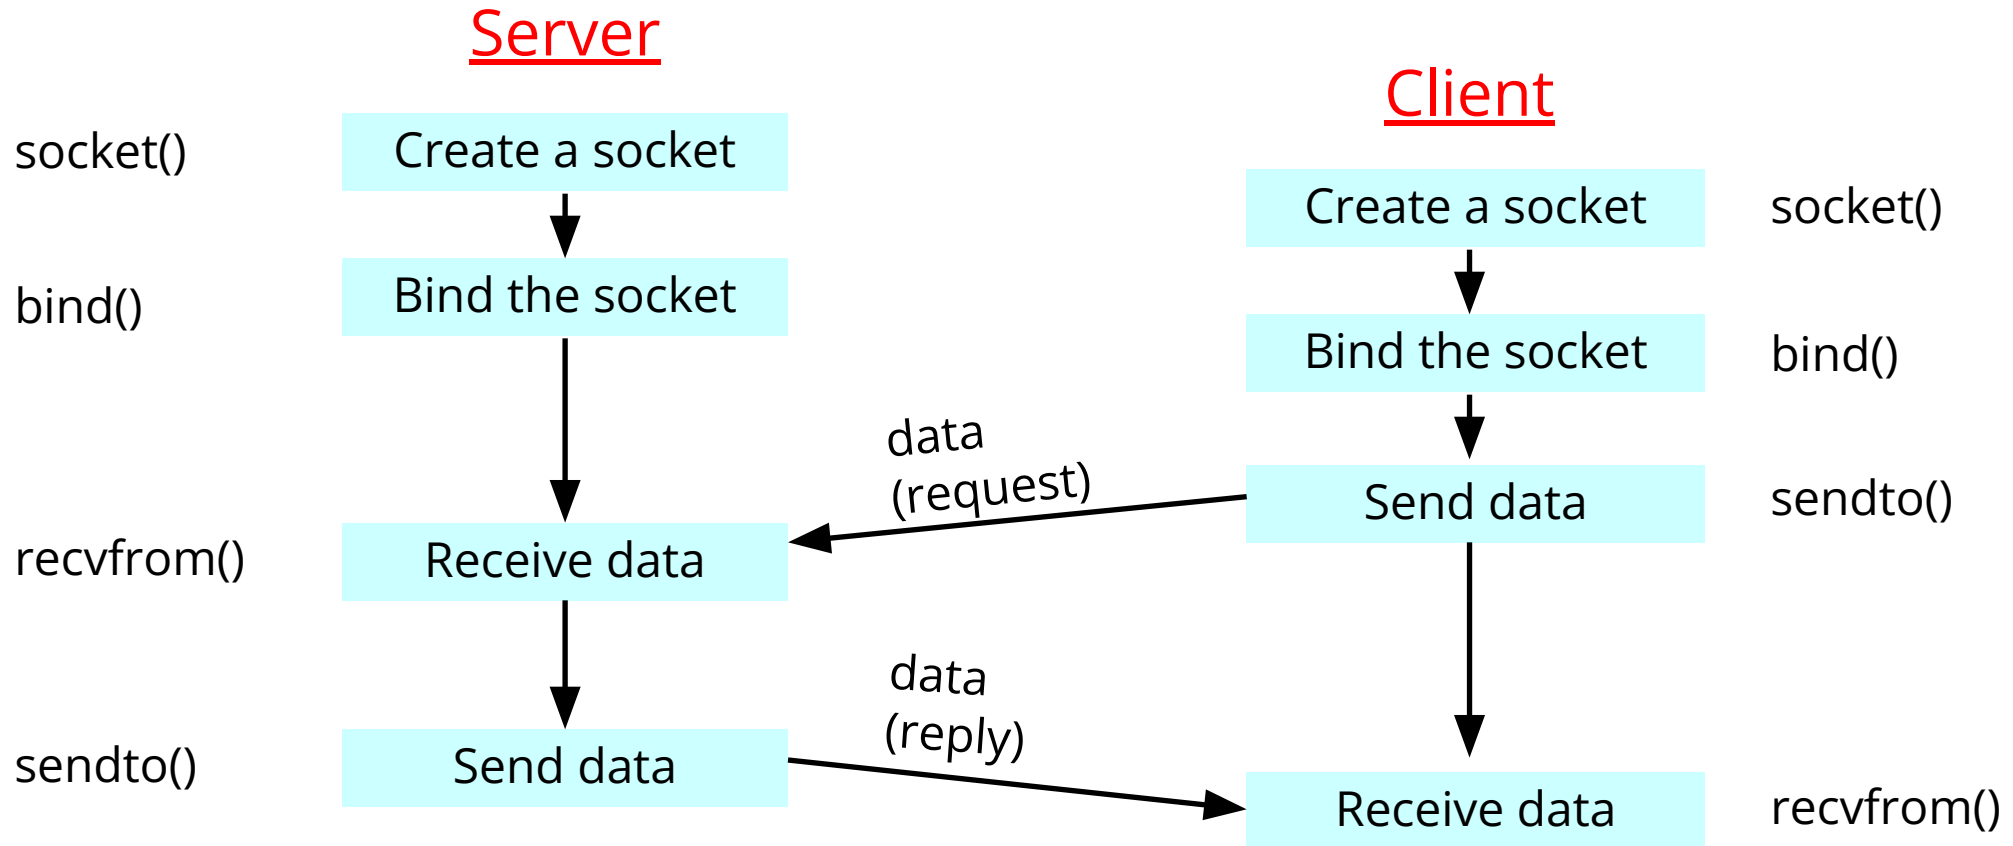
Server

socket() Create a socket

bind() Bind the socket

recvfrom() Receive data

sendto() Send data

Client

Create a socket socket()

Bind the socket bind()

Send data sendto()

Receive data recvfrom()

data (request)

data (reply)